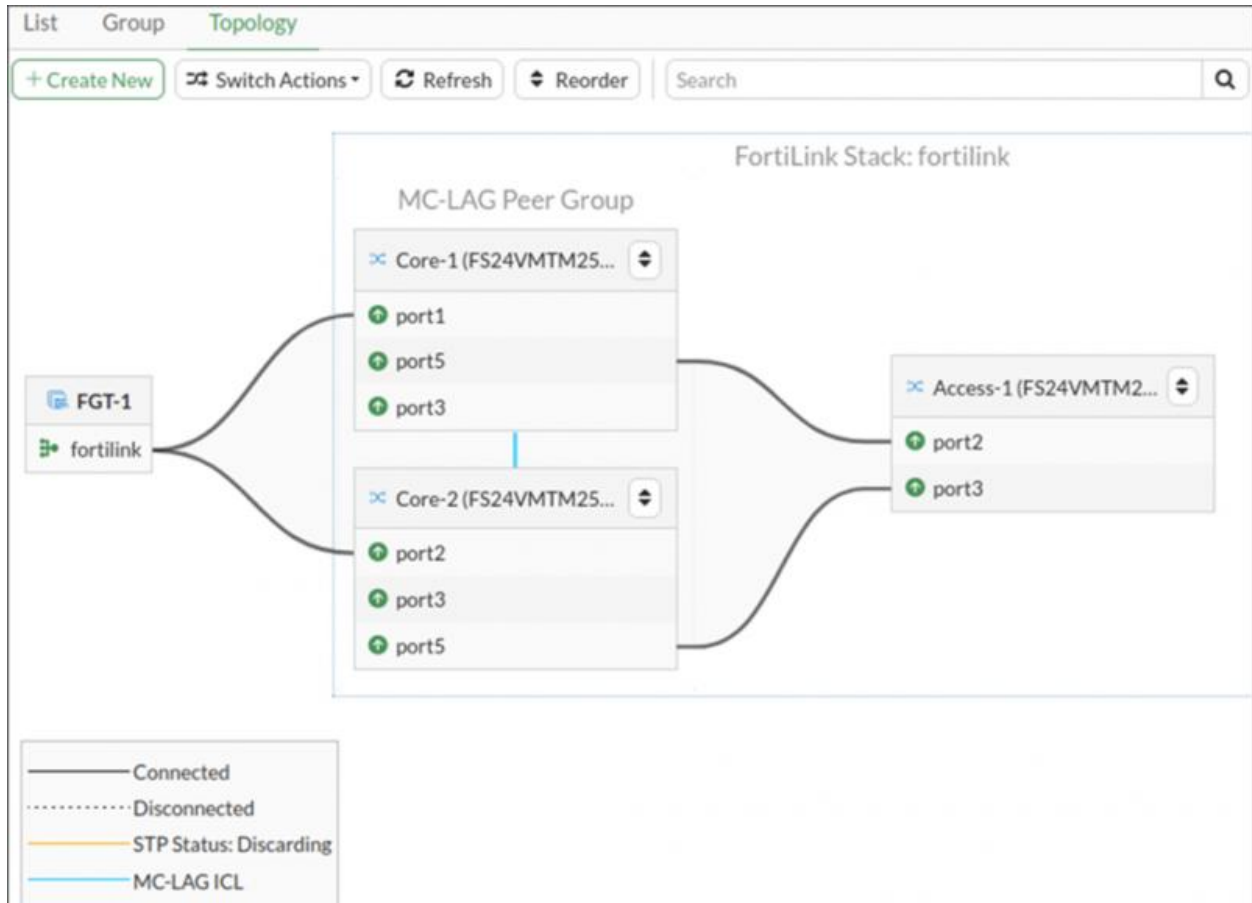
List Group Topology

+ Create New Switch Actions ▾ Refresh Reorder Search

FortiLink Stack: fortilink

MC-LAG Peer Group

Core-1 (FS24VMTM25...
port1
port5
port3

FGT-1
fortilink

Core-2 (FS24VMTM25...
port2
port3
port5

Access-1 (FS24VMTM2...
port2
port3

Connected
Disconnected
STP Status: Discarding
MC-LAG ICL